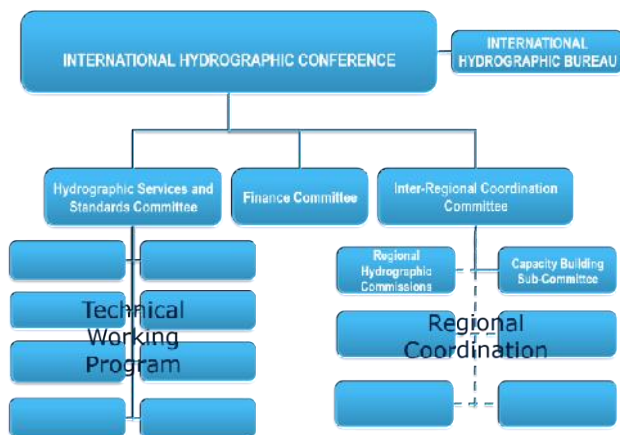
INTERNATIONAL HYDROGRAPHIC CONFERENCE

INTERNATIONAL HYDROGRAPHIC BUREAU

Hydrographic Services and Standards Committee

Finance Committee

Inter-Regional Coordination Committee

Technical Working Program

Regional Hydrographic Commissions

Capacity Building Sub-Committee

Regional Coordination